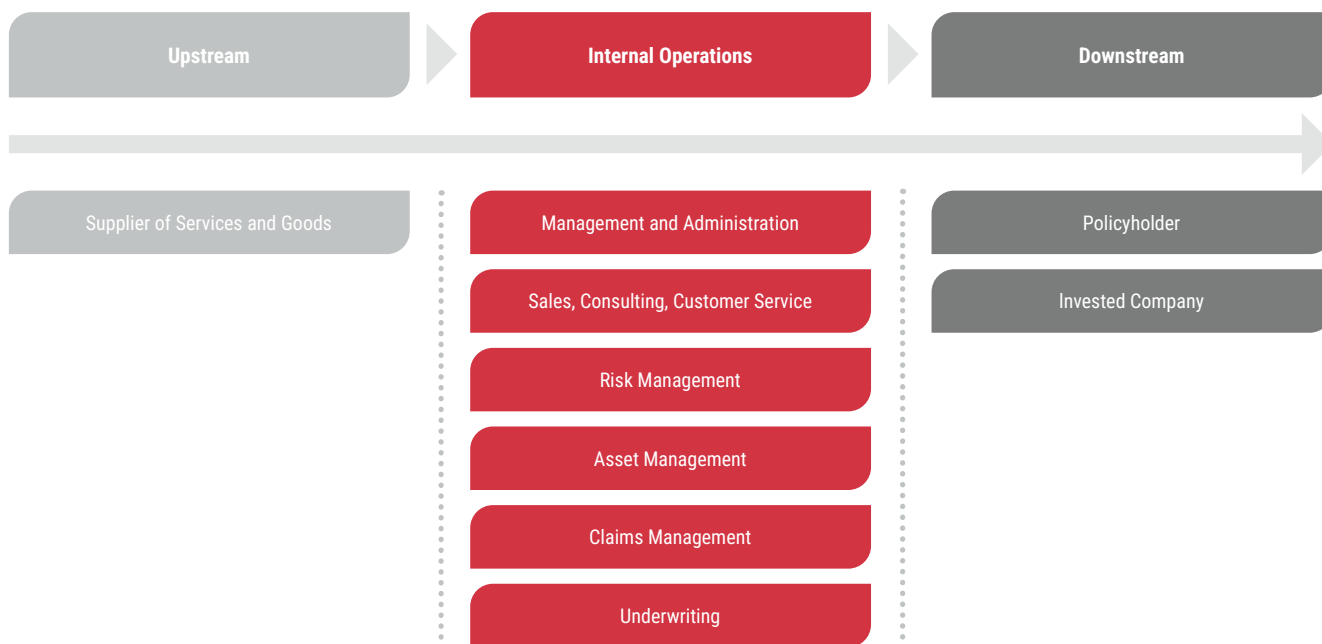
Upstream

Internal Operations

Downstream

Supplier of Services and Goods

Management and Administration

Sales, Consulting, Customer Service

Risk Management

Asset Management

Claims Management

Underwriting

Policyholder

Invested Company